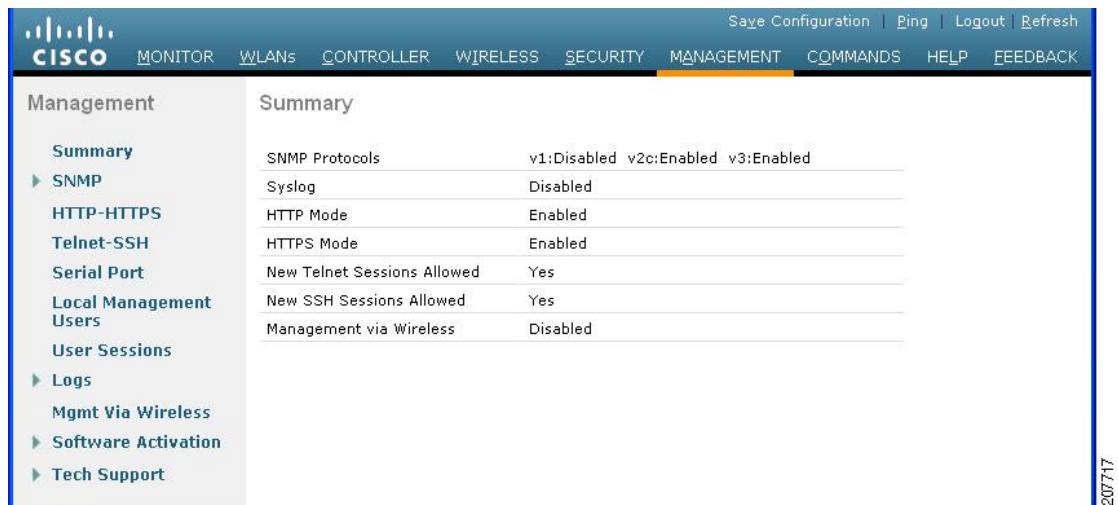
Save Configuration | Ping | Logout | Refresh

CISCO MONITOR WLANs CONTROLLER WIRELESS SECURITY MANAGEMENT COMMANDS HELP FEEDBACK

Management

Summary
SNMP
HTTP-HTTPS
Telnet-SSH
Serial Port
Local Management Users
User Sessions
Logs
Mgmt Via Wireless
Software Activation
Tech Support

Summary

| | |
|---|---|
| SNMP Protocols | v1:Disabled v2c:Enabled v3:Enabled |
| Syslog | Disabled |
| HTTP Mode | Enabled |
| HTTPS Mode | Enabled |
| New Telnet Sessions Allowed | Yes |
| New SSH Sessions Allowed | Yes |
| Management via Wireless | Disabled |

207717